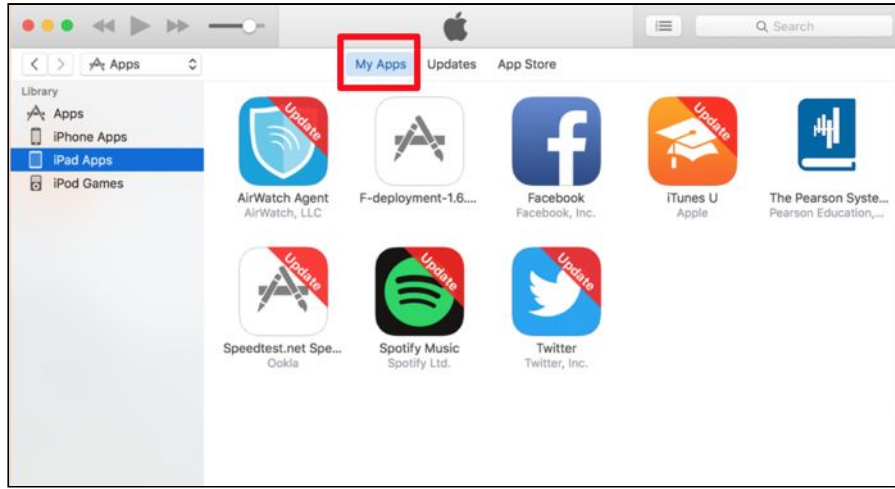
Search

Apps

My Apps Updates App Store

Library

Apps

iPhone Apps

iPad Apps

iPod Games

Update

AirWatch Agent
AirWatch, LLC

F-deployment-1.6....

Facebook
Facebook, Inc.

Update

iTunes U
Apple

The Pearson Syste...
Pearson Education,...

Update

Speedtest.net Spe...
Ookla

Update

Spotify Music
Spotify Ltd.

Update

Twitter
Twitter, Inc.